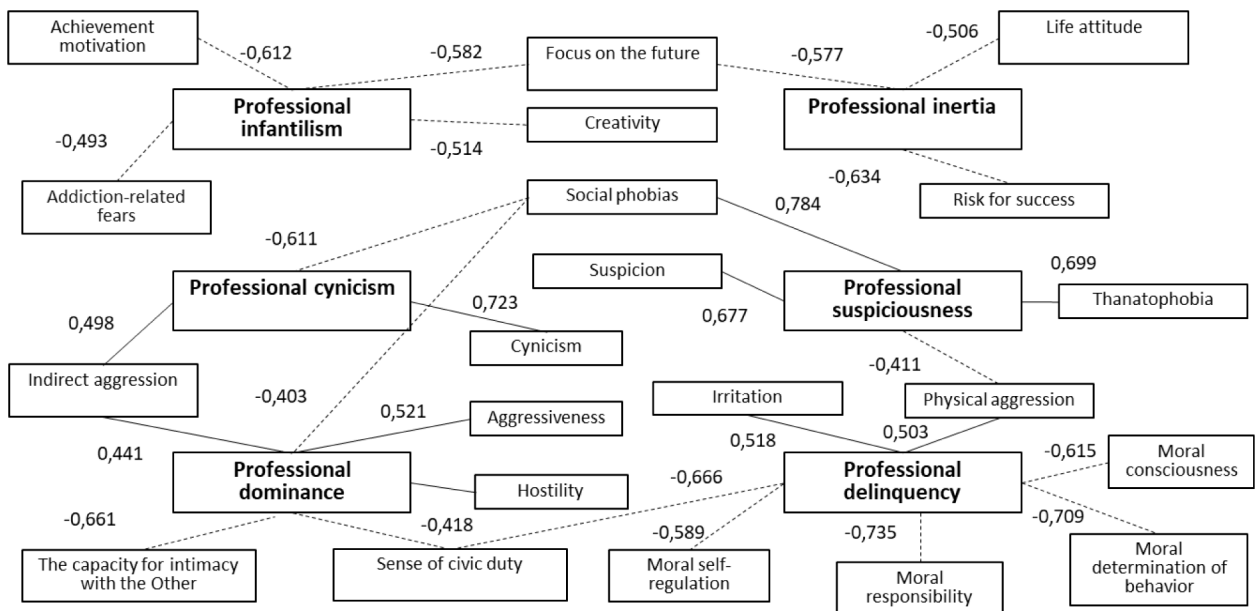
Achievement motivation

-0,612

-0,582

Focus on the future

-0,577

-0,506

Life attitude

Professional infantilism

Professional inertia

-0,493

Creativity

-0,514

-0,634

Addiction-related fears

Social phobias

0,784

Risk for success

-0,611

0,699

Suspicion

Professional cynicism

0,723

Professional suspiciousness

Thanatophobia

0,498

0,677

Cynicism

Indirect aggression

-0,411

-0,403

0,521

Aggressiveness

Irritation

Physical aggression

0,518

0,503

0,441

Professional dominance

-0,666

-0,615

Hostility

Professional delinquency

Moral consciousness

-0,661

-0,418

-0,589

-0,735

-0,709

The capacity for intimacy with the Other

Sense of civic duty

Moral self-regulation

Moral responsibility

Moral determination of behavior